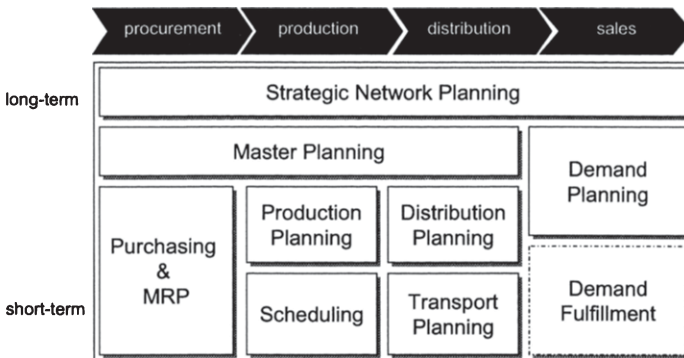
procurement
production
distribution
sales

long-term
Strategic Network Planning

Master Planning

Demand Planning

Purchasing & MRP

Production Planning

Distribution Planning

Scheduling

Transport Planning

Demand Fulfillment

short-term